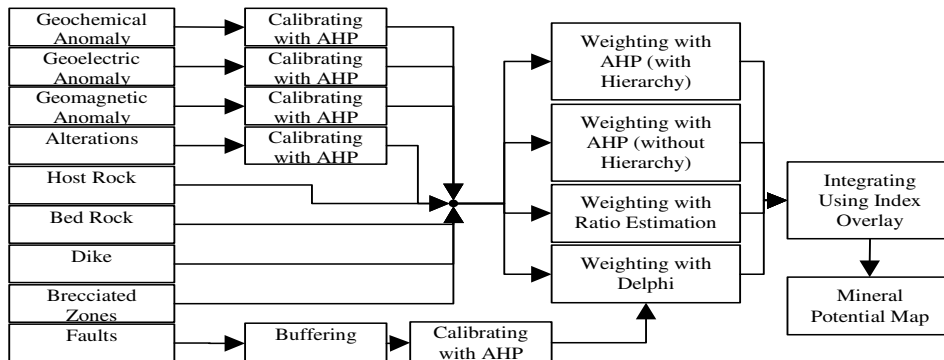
Geochemical Anomaly

Calibrating with AHP

Geoelectric Anomaly

Calibrating with AHP

Geomagnetic Anomaly

Calibrating with AHP

Alterations

Calibrating with AHP

Host Rock

Bed Rock

Dike

Brecciated Zones

Faults

Buffering

Calibrating with AHP

Weighting with AHP (with Hierarchy)

Weighting with AHP (without Hierarchy)

Weighting with Ratio Estimation

Weighting with Delphi

Integrating Using Index Overlay

Mineral Potential Map